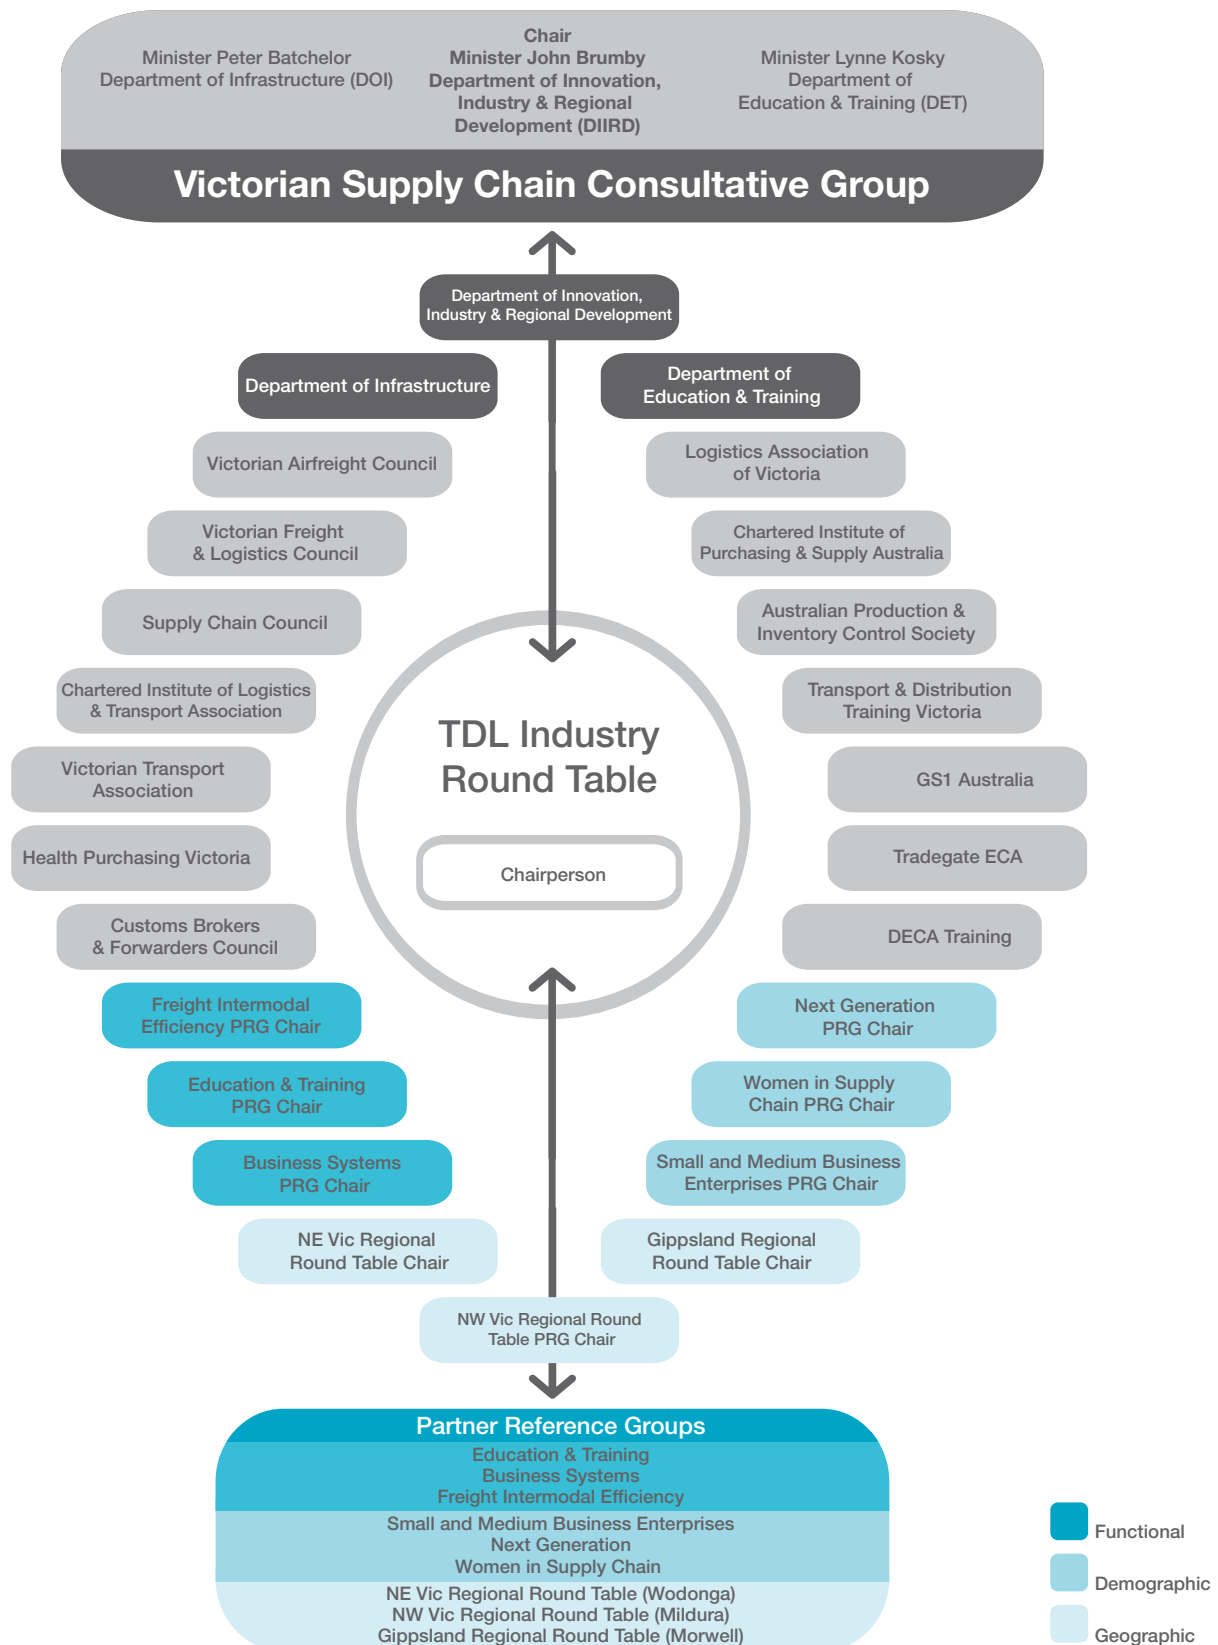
Minister Peter Batchelor
Department of Infrastructure (DOI)

Chair
Minister John Brumby
Department of Innovation, Industry & Regional Development (DIIRD)

Minister Lynne Kosky
Department of Education & Training (DET)

Victorian Supply Chain Consultative Group

Department of Innovation, Industry & Regional Development

Department of Infrastructure

Department of Education & Training

Victorian Airfreight Council

Logistics Association of Victoria

Victorian Freight & Logistics Council

Chartered Institute of Purchasing & Supply Australia

Supply Chain Council

Australian Production & Inventory Control Society

Chartered Institute of Logistics & Transport Association

Transport & Distribution Training Victoria

Victorian Transport Association

GS1 Australia

Health Purchasing Victoria

Tradegate ECA

Customs Brokers & Forwarders Council

DECA Training

TDL Industry Round Table

Chairperson

Freight Intermodal Efficiency PRG Chair

Next Generation PRG Chair

Education & Training PRG Chair

Women in Supply Chain PRG Chair

Business Systems PRG Chair

Small and Medium Business Enterprises PRG Chair

NE Vic Regional Round Table Chair

Gippsland Regional Round Table Chair

NW Vic Regional Round Table PRG Chair

Partner Reference Groups
Education & Training
Business Systems
Freight Intermodal Efficiency
Small and Medium Business Enterprises
Next Generation
Women in Supply Chain
NE Vic Regional Round Table (Wodonga)
NW Vic Regional Round Table (Mildura)
Gippsland Regional Round Table (Morwell)

Functional
Demographic
Geographic